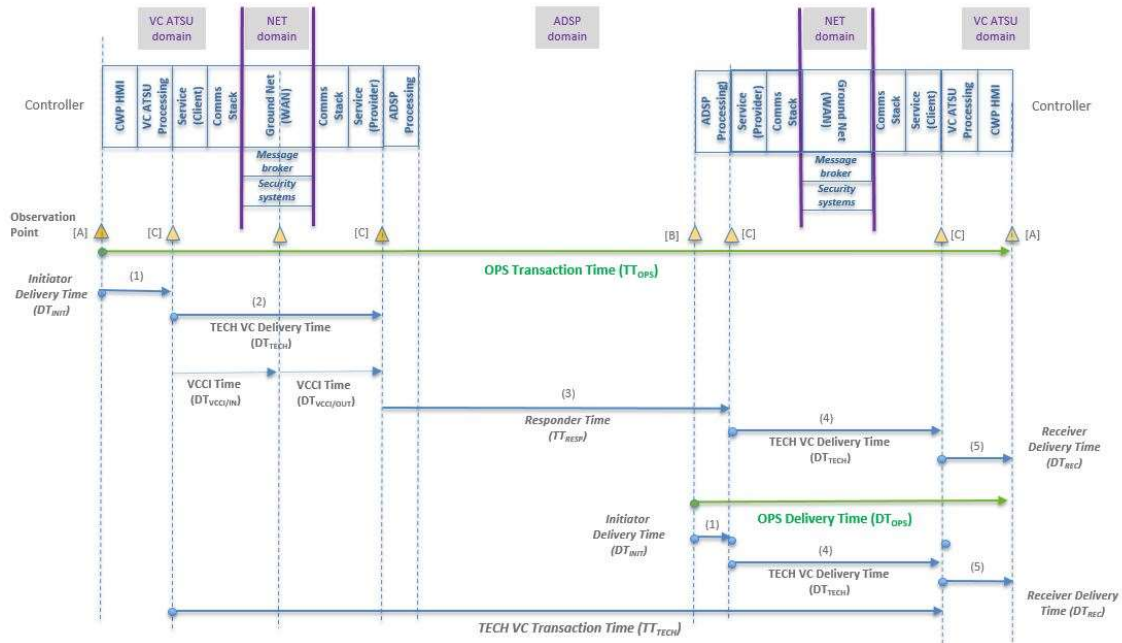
VC ATSU domain

NET domain

ADSP domain

NET domain

VC ATSU domain

Controller

CWP HMI

VC ATSU Processing

Service (Client)

Comms Stack

Ground Net (WAN)

Message broker

Security systems

Comms Stack

Service (Provider)

ADSP Processing

ADSP Processing

Service (Provider)

Comms Stack

Ground Net (WAN)

Message broker

Security systems

Comms Stack

Service (Client)

VC ATSU Processing

CWP HMI

Controller

Observation Point [A]

[C]

[C]

[B]

[C]

[C]

[A]

OPS Transaction Time ($TT_{OPS}$)

Initiator Delivery Time ($DT_{INIT}$)

(1)

(2)

TECH VC Delivery Time ($DT_{TECH}$)

VCCI Time ($DT_{VCCI/IN}$)

VCCI Time ($DT_{VCCI/OUT}$)

(3)

Responder Time ($TT_{RESP}$)

(4)

TECH VC Delivery Time ($DT_{TECH}$)

(5)

Receiver Delivery Time ($DT_{REC}$)

OPS Delivery Time ($DT_{OPS}$)

Initiator Delivery Time ($DT_{INIT}$)

(1)

(4)

TECH VC Delivery Time ($DT_{TECH}$)

(5)

Receiver Delivery Time ($DT_{REC}$)

TECH VC Transaction Time ($TT_{TECH}$)